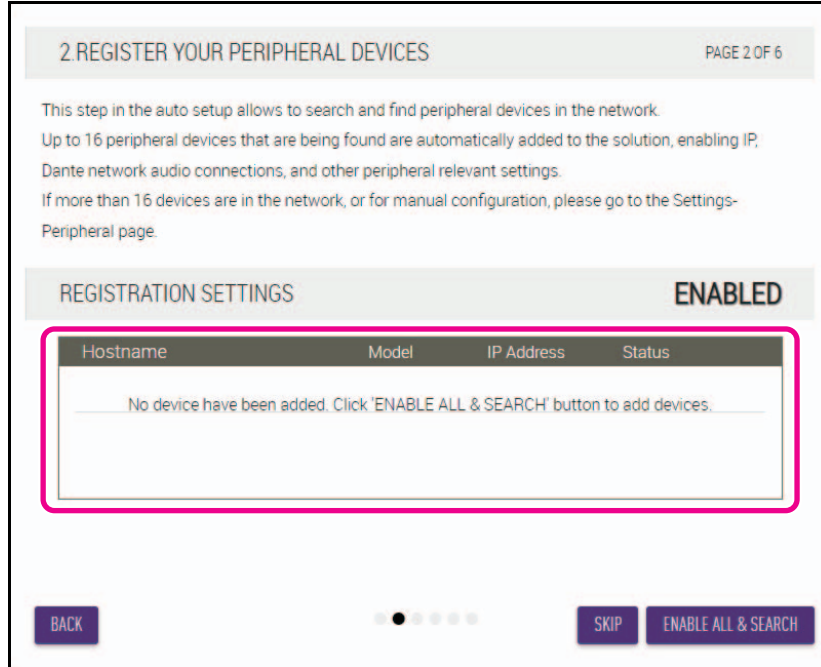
2.REGISTER YOUR PERIPHERAL DEVICES

PAGE 2 OF 6

This step in the auto setup allows to search and find peripheral devices in the network.
Up to 16 peripheral devices that are being found are automatically added to the solution, enabling IP, Dante network audio connections, and other peripheral relevant settings.
If more than 16 devices are in the network, or for manual configuration, please go to the Settings-Peripheral page.

REGISTRATION SETTINGS

ENABLED

| Hostname | Model | IP Address | Status |
|---|---|---|---|
| No device have been added. Click 'ENABLE ALL & SEARCH' button to add devices. | | | |

BACK

SKIP

ENABLE ALL & SEARCH